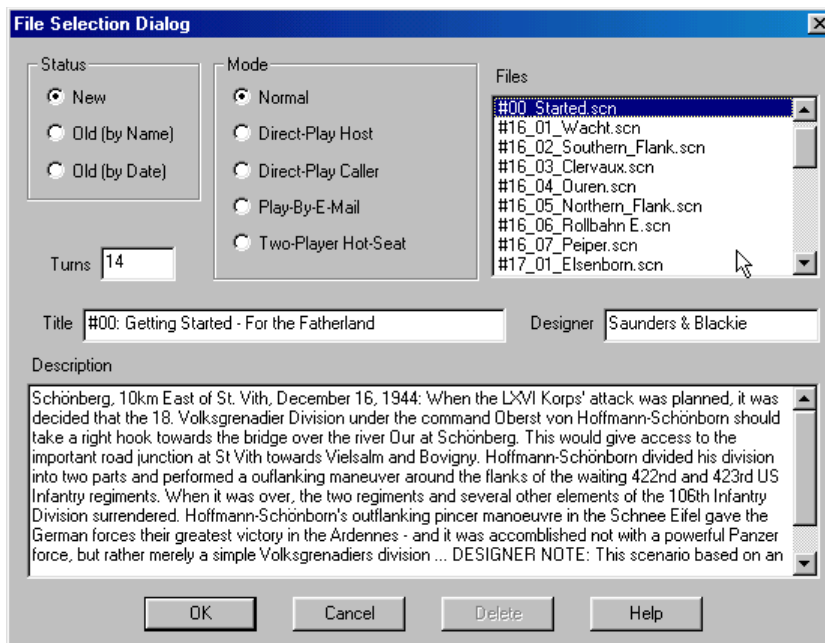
File Selection Dialog

Status
New
Old (by Name)
Old (by Date)

Mode
Normal
Direct-Play Host
Direct-Play Caller
Play-By-E-Mail
Two-Player Hot-Seat

Files
#00_Started.scn
#16_01_Wacht.scn
#16_02_Southern_Flank.scn
#16_03_Clervaux.scn
#16_04_Ouren.scn
#16_05_Northern_Flank.scn
#16_06_Rollbahn E.scn
#16_07_Peiper.scn
#17_01_Elsenborn.scn

Turns 14

Title #00: Getting Started - For the Fatherland

Designer Saunders & Blackie

Description

Schönberg, 10km East of St. Vith, December 16, 1944: When the LXVI Korps' attack was planned, it was decided that the 18. Volksgrenadier Division under the command Oberst von Hoffmann-Schönborn should take a right hook towards the bridge over the river Our at Schönberg. This would give access to the important road junction at St Vith towards Vielsalm and Bovigny. Hoffmann-Schönborn divided his division into two parts and performed a ouflanking maneuver around the flanks of the waiting 422nd and 423rd US Infantry regiments. When it was over, the two regiments and several other elements of the 106th Infantry Division surrendered. Hoffmann-Schönborn's outflanking pincer manoeuvre in the Schnee Eifel gave the German forces their greatest victory in the Ardennes - and it was accomblished not with a powerful Panzer force, but rather merely a simple Volksgrenadiers division ... DESIGNER NOTE: This scenario based on an

OK
Cancel
Delete
Help